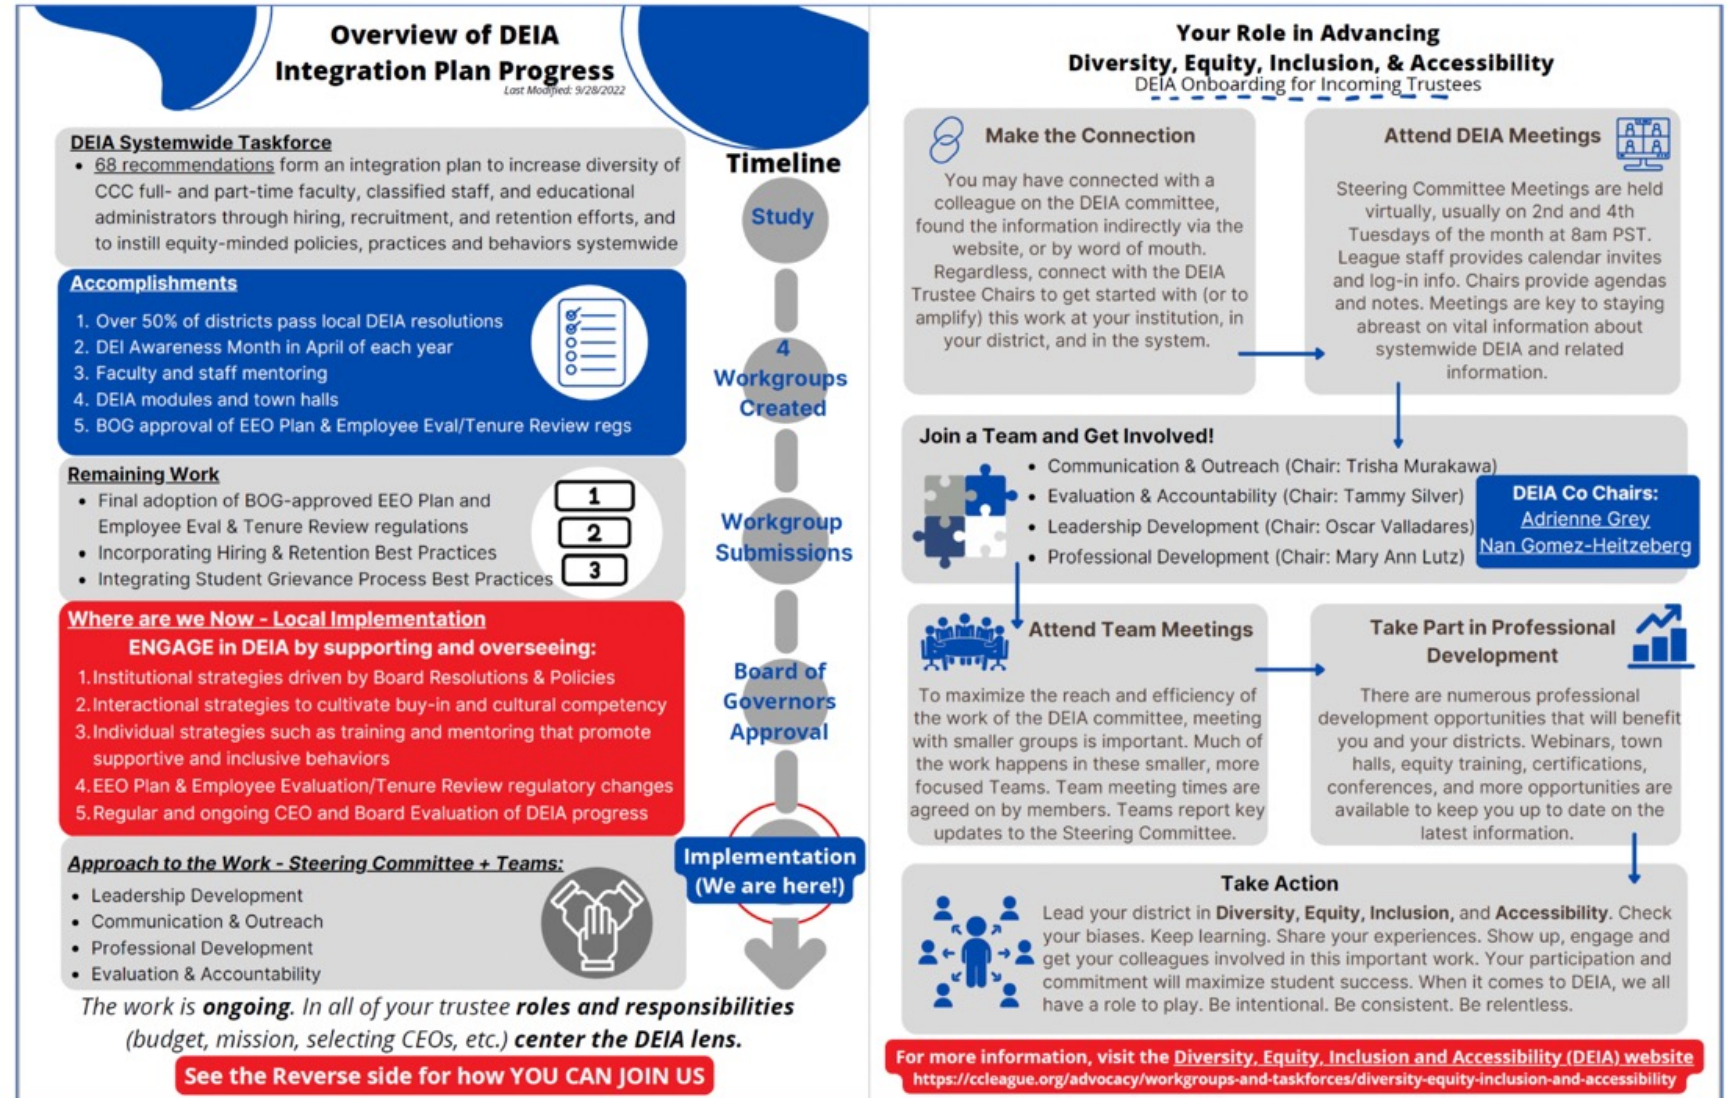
Overview of DEIA Integration Plan Progress
Last Modified: 9/28/2022

DEIA Systemwide Taskforce
• 68 recommendations form an integration plan to increase diversity of CCC full- and part-time faculty, classified staff, and educational administrators through hiring, recruitment, and retention efforts, and to instill equity-minded policies, practices and behaviors systemwide

Accomplishments
1. Over 50% of districts pass local DEIA resolutions
2. DEI Awareness Month in April of each year
3. Faculty and staff mentoring
4. DEIA modules and town halls
5. BOG approval of EEO Plan & Employee Eval/Tenure Review regs

Remaining Work
• Final adoption of BOG-approved EEO Plan and Employee Eval & Tenure Review regulations
• Incorporating Hiring & Retention Best Practices
• Integrating Student Grievance Process Best Practices
1
2
3

Where are we Now - Local Implementation
ENGAGE in DEIA by supporting and overseeing:
1. Institutional strategies driven by Board Resolutions & Policies
2. Interactional strategies to cultivate buy-in and cultural competency
3. Individual strategies such as training and mentoring that promote supportive and inclusive behaviors
4. EEO Plan & Employee Evaluation/Tenure Review regulatory changes
5. Regular and ongoing CEO and Board Evaluation of DEIA progress

Approach to the Work - Steering Committee + Teams:
• Leadership Development
• Communication & Outreach
• Professional Development
• Evaluation & Accountability

Timeline
Study
4 Workgroups Created
Workgroup Submissions
Board of Governors Approval
Implementation (We are here!)

The work is ongoing. In all of your trustee roles and responsibilities (budget, mission, selecting CEOs, etc.) center the DEIA lens.
See the Reverse side for how YOU CAN JOIN US

Your Role in Advancing Diversity, Equity, Inclusion, & Accessibility
DEIA Onboarding for Incoming Trustees

Make the Connection
You may have connected with a colleague on the DEIA committee, found the information indirectly via the website, or by word of mouth. Regardless, connect with the DEIA Trustee Chairs to get started with (or to amplify) this work at your institution, in your district, and in the system.

Attend DEIA Meetings
Steering Committee Meetings are held virtually, usually on 2nd and 4th Tuesdays of the month at 8am PST. League staff provides calendar invites and log-in info. Chairs provide agendas and notes. Meetings are key to staying abreast on vital information about systemwide DEIA and related information.

Join a Team and Get Involved!
• Communication & Outreach (Chair: Trisha Murakawa)
• Evaluation & Accountability (Chair: Tammy Silver)
• Leadership Development (Chair: Oscar Valladares)
• Professional Development (Chair: Mary Ann Lutz)

DEIA Co Chairs:
Adrienne Grey
Nan Gomez-Heitzeberg

Attend Team Meetings
To maximize the reach and efficiency of the work of the DEIA committee, meeting with smaller groups is important. Much of the work happens in these smaller, more focused Teams. Team meeting times are agreed on by members. Teams report key updates to the Steering Committee.

Take Part in Professional Development
There are numerous professional development opportunities that will benefit you and your districts. Webinars, town halls, equity training, certifications, conferences, and more opportunities are available to keep you up to date on the latest information.

Take Action
Lead your district in Diversity, Equity, Inclusion, and Accessibility. Check your biases. Keep learning. Share your experiences. Show up, engage and get your colleagues involved in this important work. Your participation and commitment will maximize student success. When it comes to DEIA, we all have a role to play. Be intentional. Be consistent. Be relentless.

For more information, visit the Diversity, Equity, Inclusion and Accessibility (DEIA) website
https://ccleague.org/advocacy/workgroups-and-taskforces/diversity-equity-inclusion-and-accessibility